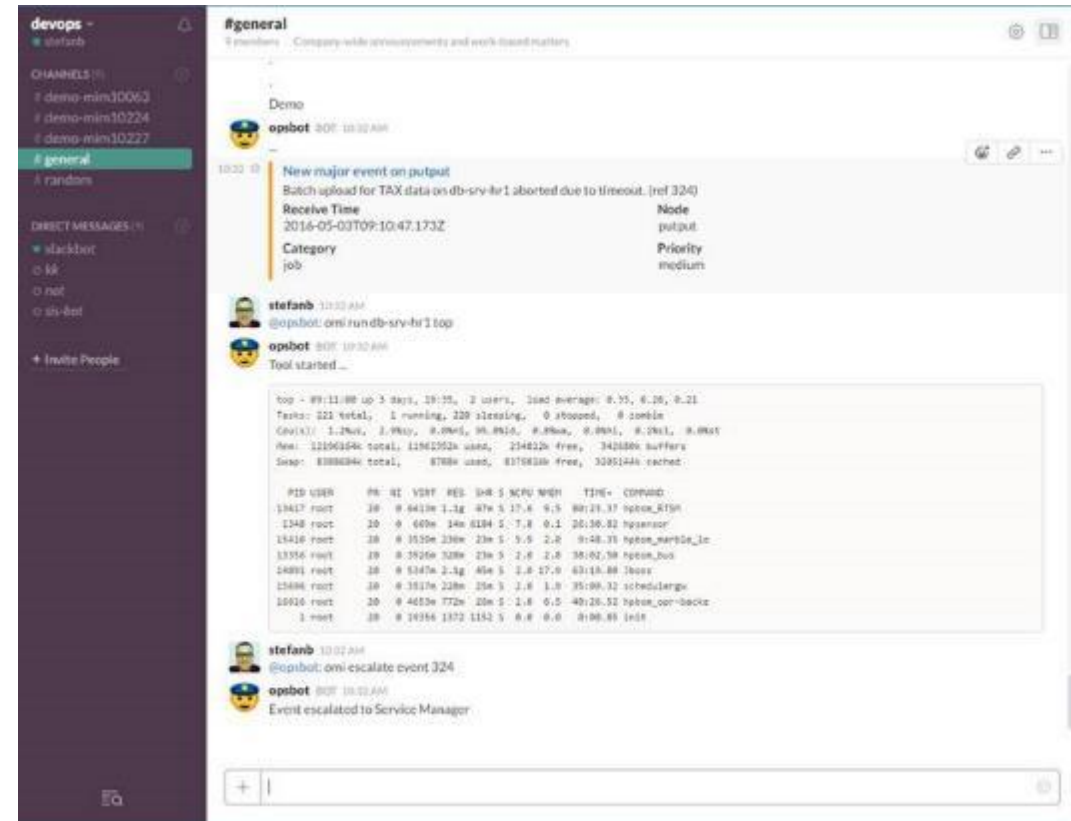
devops
stefanb

CHANNELS
# demo-mim10063
# demo-mim10224
# demo-mim10227
# general
# random

DIRECT MESSAGES
slackbot
kk
not
sis-bot

+ Invite People

#general
9 members Company-wide announcements and work-based matters

Demo

opsbot BOT 10:32 AM

10:32 New major event on putput
Batch upload for TAX data on db-srv-hr1 aborted due to timeout. (ref 324)

| Receive Time | Node |
|---|---|
| 2016-05-03T09:10:47.173Z | putput |
| Category | Priority |
| job | medium |

stefanb 10:32 AM
@opsbot: omi run db-srv-hr1 top

opsbot BOT 10:32 AM
Tool started ...

top - 09:11:00 up 3 days, 19:35, 2 users, load average: 0.35, 0.26, 0.21
Tasks: 221 total, 1 running, 220 sleeping, 0 stopped, 0 zombie
Cpu(s): 1.2%us, 2.9%sy, 0.0%ni, 95.0%id, 0.0%wa, 0.0%hi, 0.2%si, 0.0%st
Mem: 12196164k total, 11961352k used, 234812k free, 342680k buffers
Swap: 8388604k total, 8708k used, 8379816k free, 3205144k cached

PID USER PR NI VIRT RES SHR S %CPU %MEM TIME+ COMMAND
13617 root 20 0 6613m 1.1g 47m S 17.6 9.5 80:25.37 hpbsm_RTSM
1348 root 20 0 669m 14m 6184 S 7.8 0.1 20:30.82 hpsensor
15410 root 20 0 3539m 230m 23m S 5.9 2.0 9:48.35 hpbsm_marble_lo
13356 root 20 0 3926m 320m 23m S 2.0 2.8 38:02.50 hpbsm_bus
14091 root 20 0 5347m 2.1g 45m S 2.0 17.9 63:16.80 jboss
15606 root 20 0 3517m 220m 25m S 2.0 1.9 35:00.32 schedulergw
16916 root 20 0 4653m 772m 20m S 1.0 6.5 40:26.52 hpbsm_opr-backe
1 root 20 0 19356 1372 1152 S 0.0 0.0 0:00.85 init

stefanb 10:32 AM
@opsbot: omi escalate event 324

opsbot BOT 10:32 AM
Event escalated to Service Manager

+